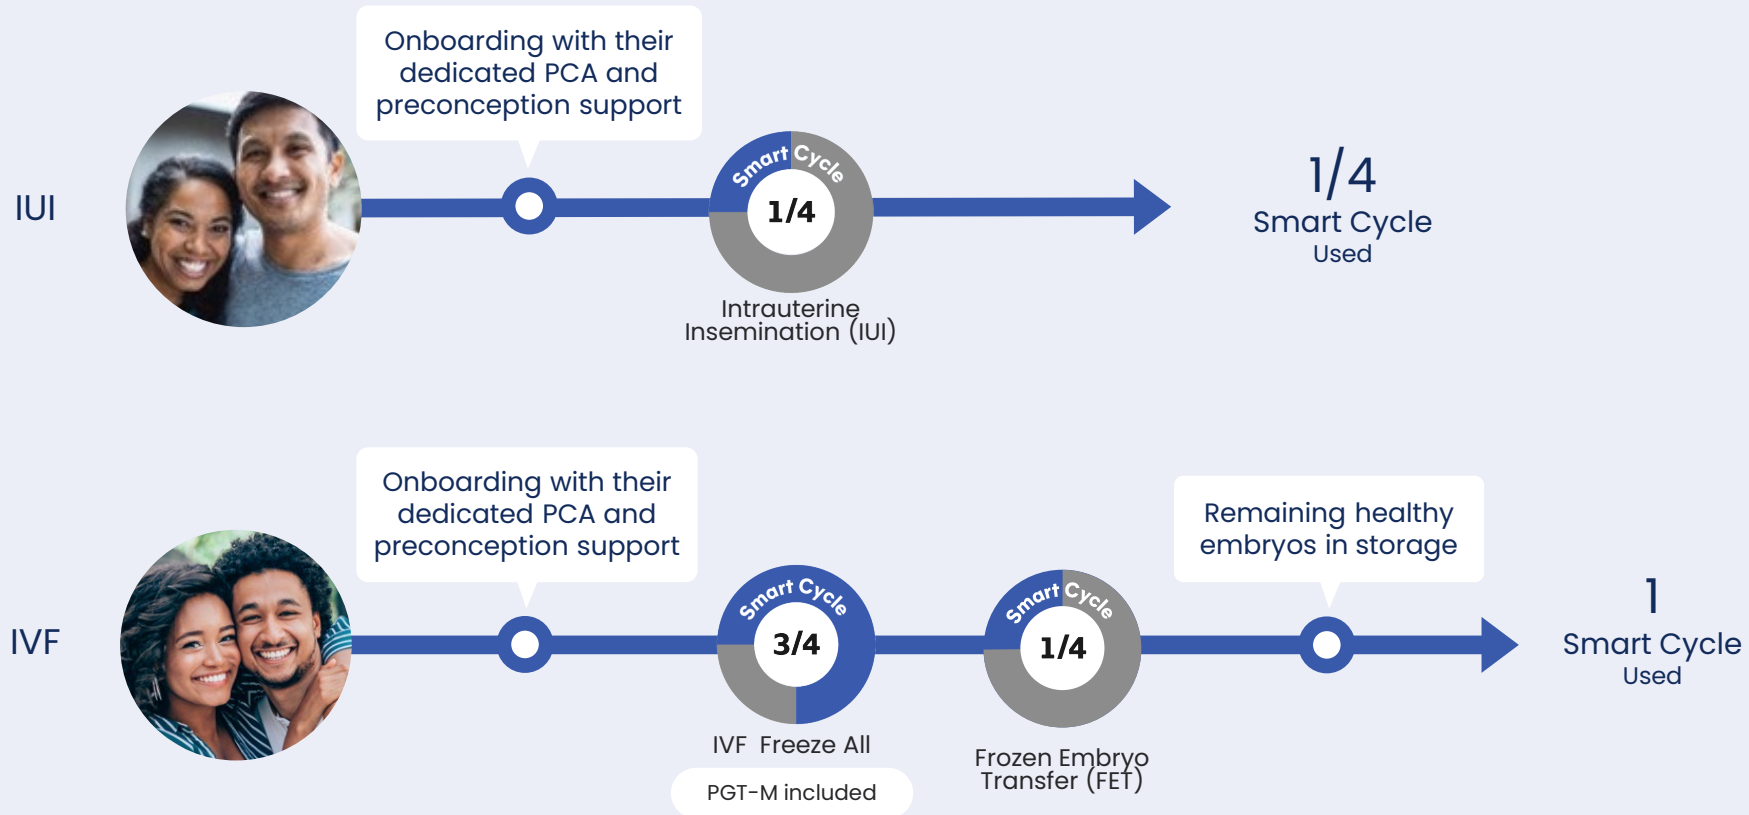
IUI

Onboarding with their dedicated PCA and preconception support

Smart Cycle
1/4

Intrauterine Insemination (IUI)

1/4
Smart Cycle
Used

IVF

Onboarding with their dedicated PCA and preconception support

Smart Cycle
3/4

IVF Freeze All

PGT-M included

Smart Cycle
1/4

Frozen Embryo Transfer (FET)

Remaining healthy embryos in storage

1
Smart Cycle
Used